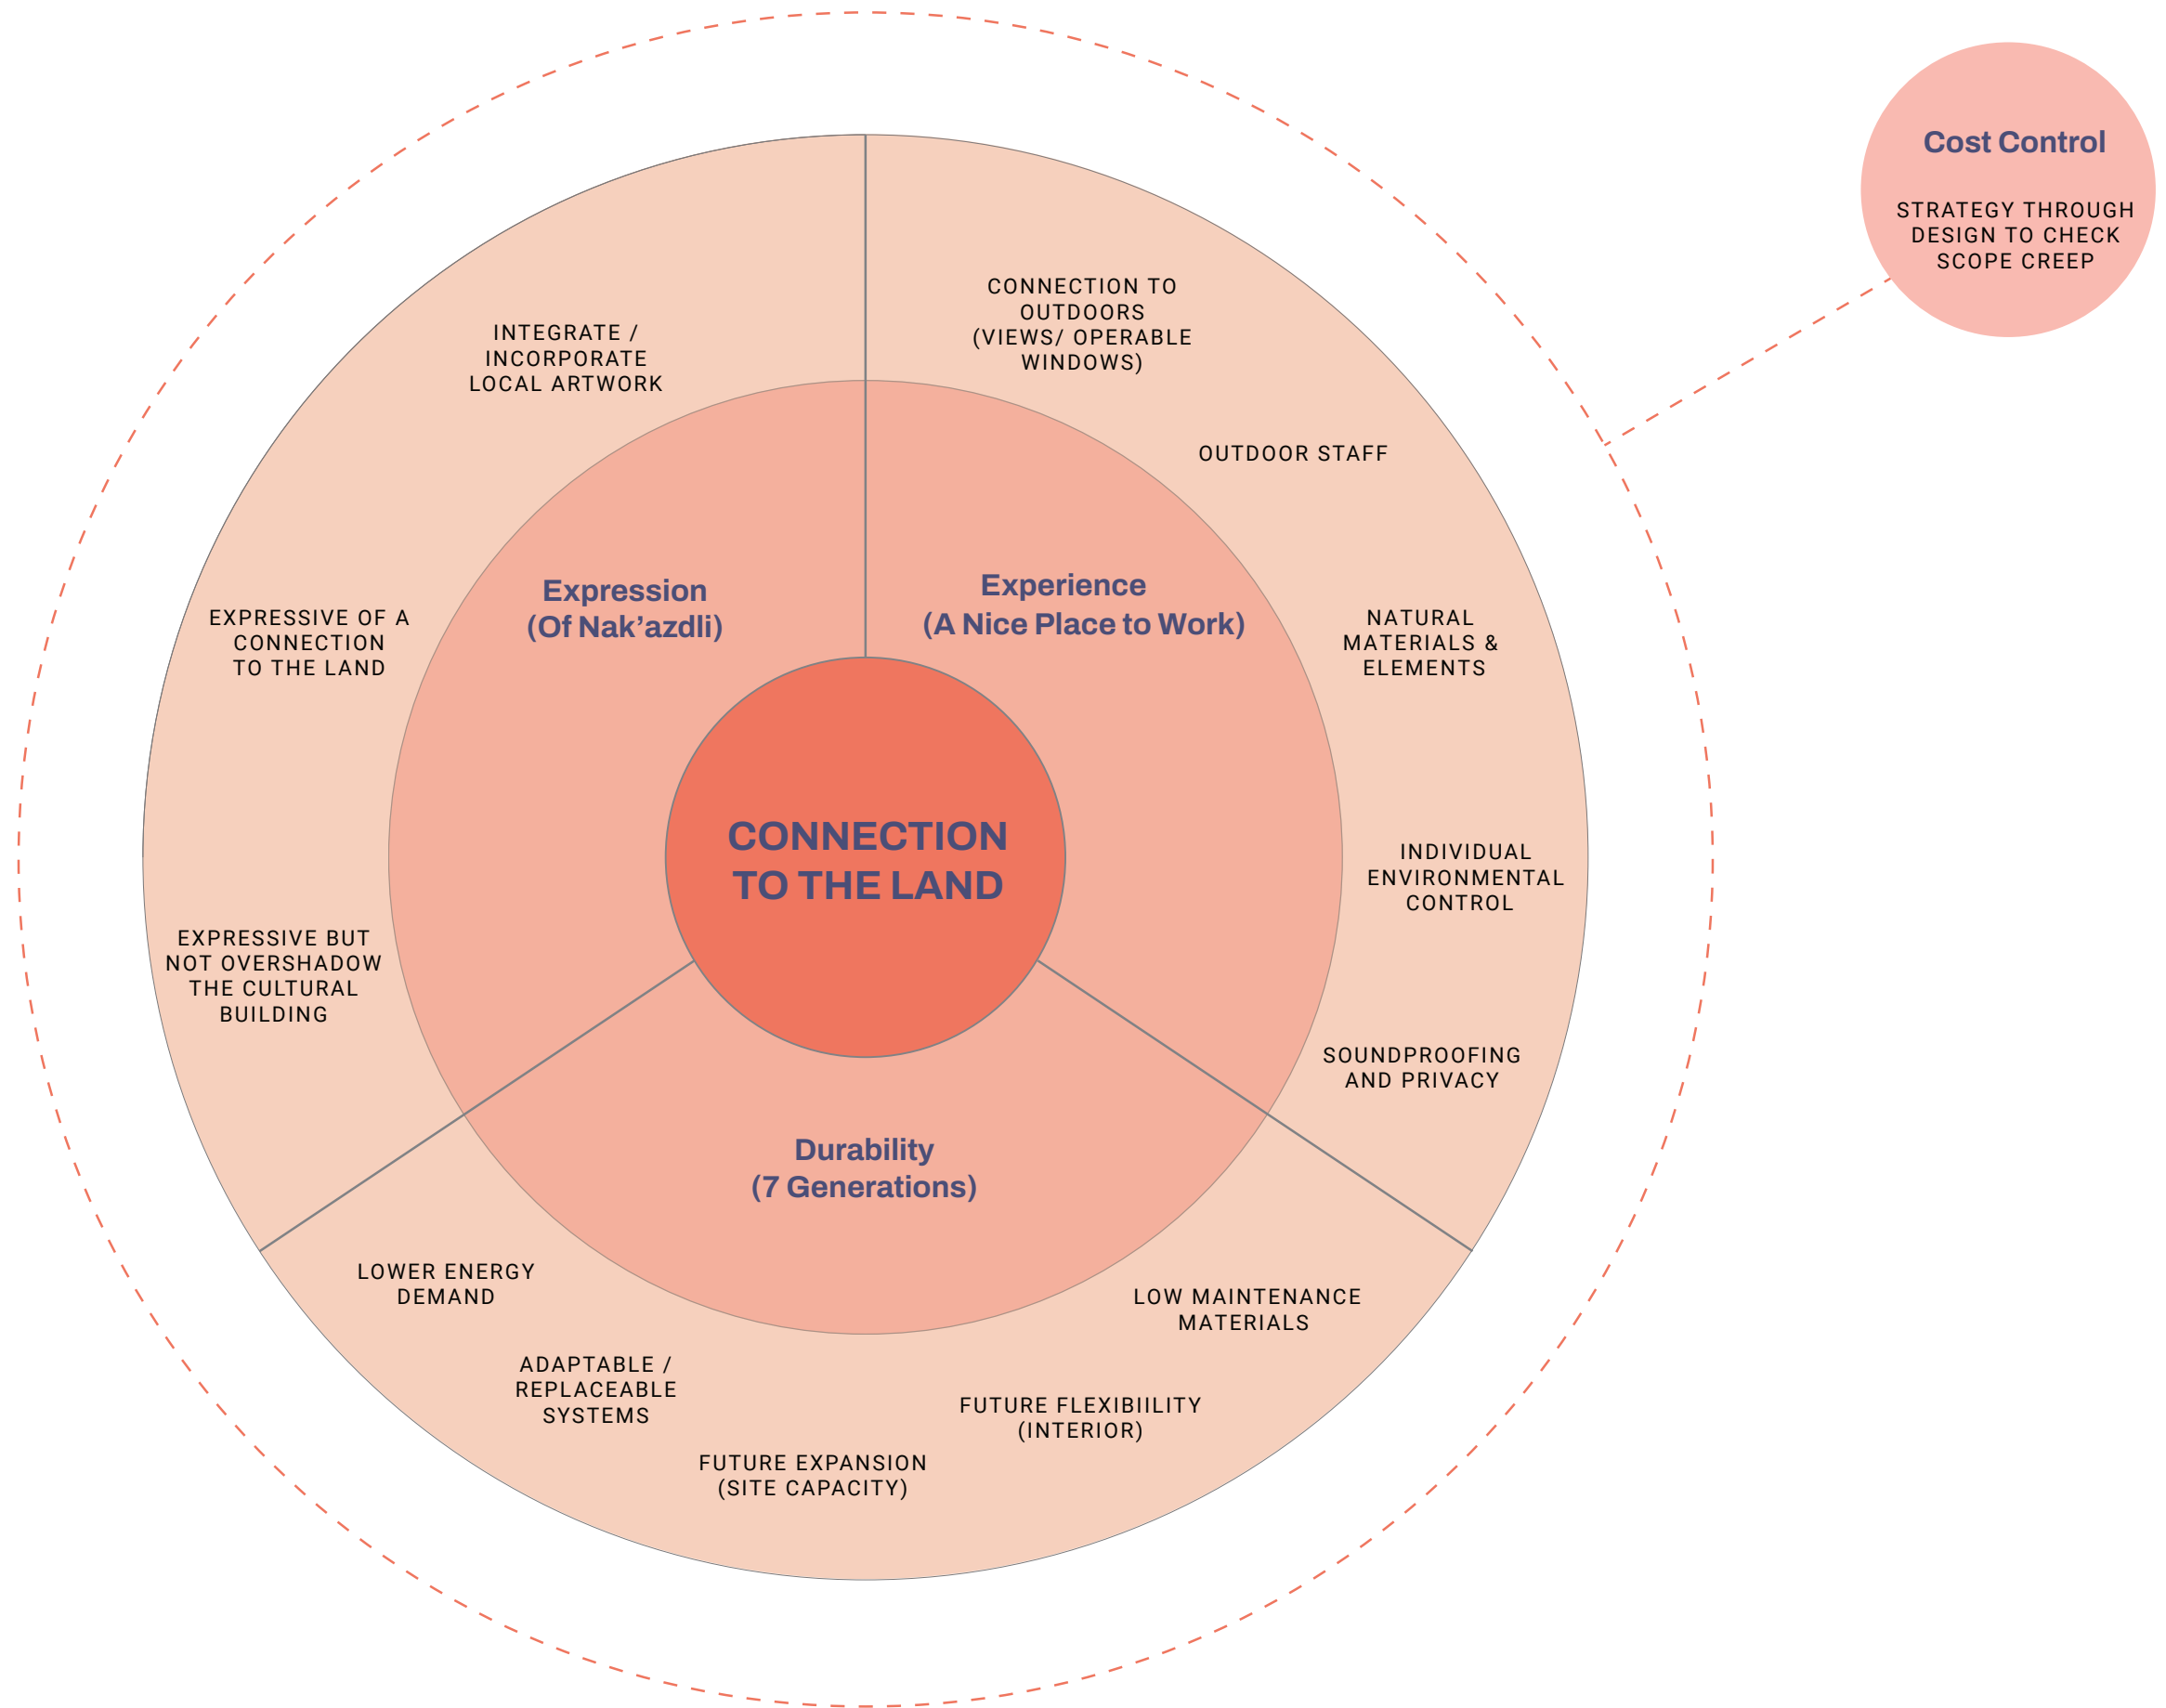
Cost Control

STRATEGY THROUGH DESIGN TO CHECK SCOPE CREEP

CONNECTION TO THE LAND

Expression
(Of Nak'azdli)

INTEGRATE / INCORPORATE LOCAL ARTWORK

EXPRESSIVE OF A CONNECTION TO THE LAND

EXPRESSIVE BUT NOT OVERSHADOW THE CULTURAL BUILDING

Experience
(A Nice Place to Work)

CONNECTION TO OUTDOORS (VIEWS/ OPERABLE WINDOWS)

OUTDOOR STAFF

NATURAL MATERIALS & ELEMENTS

INDIVIDUAL ENVIRONMENTAL CONTROL

SOUNDPROOFING AND PRIVACY

Durability
(7 Generations)

LOWER ENERGY DEMAND

ADAPTABLE / REPLACEABLE SYSTEMS

FUTURE EXPANSION (SITE CAPACITY)

FUTURE FLEXIBIILITY (INTERIOR)

LOW MAINTENANCE MATERIALS